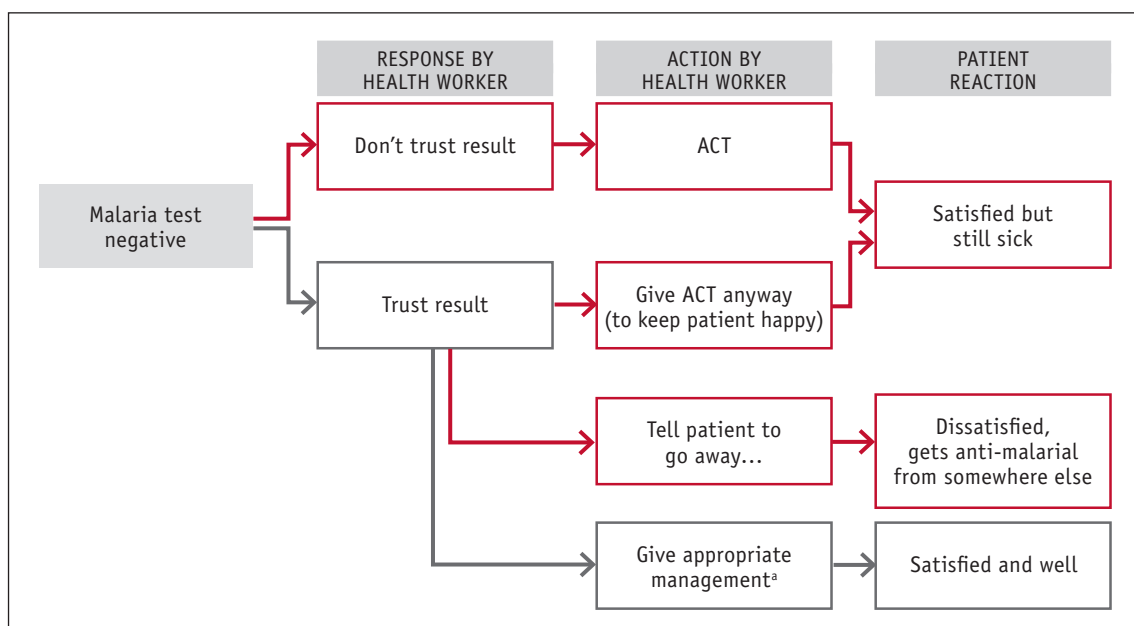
RESPONSE BY HEALTH WORKER

ACTION BY HEALTH WORKER

PATIENT REACTION

Malaria test negative

Don’t trust result

ACT

Satisfied but still sick

Trust result

Give ACT anyway (to keep patient happy)

Tell patient to go away…

Dissatisfied, gets anti-malarial from somewhere else

Give appropriate management$^{a}$

Satisfied and well